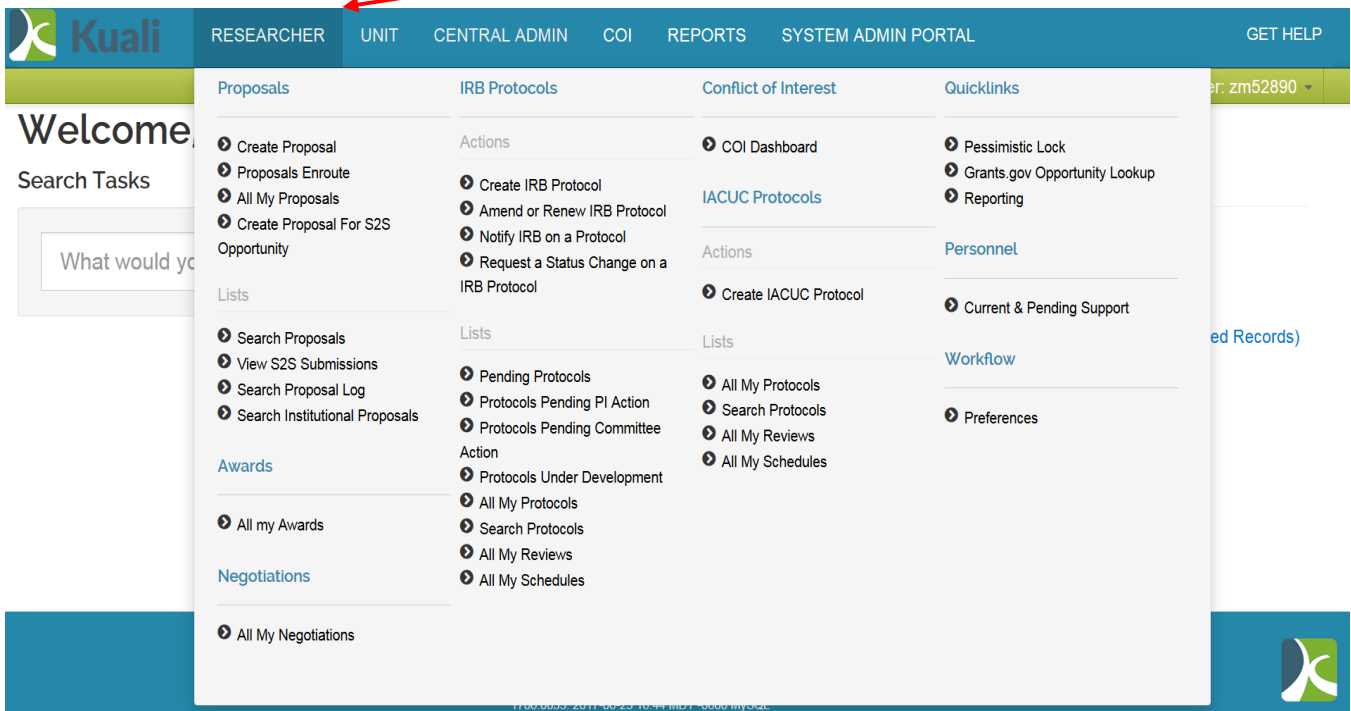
Kuali

RESEARCHER UNIT CENTRAL ADMIN COI REPORTS SYSTEM ADMIN PORTAL GET HELP

Welcome,

Search Tasks

What would yo

er: zm52890

ed Records)

Proposals

Create Proposal
Proposals Enroute
All My Proposals
Create Proposal For S2S Opportunity

Lists

Search Proposals
View S2S Submissions
Search Proposal Log
Search Institutional Proposals

Awards

All my Awards

Negotiations

All My Negotiations

IRB Protocols

Actions

Create IRB Protocol
Amend or Renew IRB Protocol
Notify IRB on a Protocol
Request a Status Change on a IRB Protocol

Lists

Pending Protocols
Protocols Pending PI Action
Protocols Pending Committee Action
Protocols Under Development
All My Protocols
Search Protocols
All My Reviews
All My Schedules

Conflict of Interest

COI Dashboard

IACUC Protocols

Actions

Create IACUC Protocol

Lists

All My Protocols
Search Protocols
All My Reviews
All My Schedules

Quicklinks

Pessimistic Lock
Grants.gov Opportunity Lookup
Reporting

Personnel

Current & Pending Support

Workflow

Preferences

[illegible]